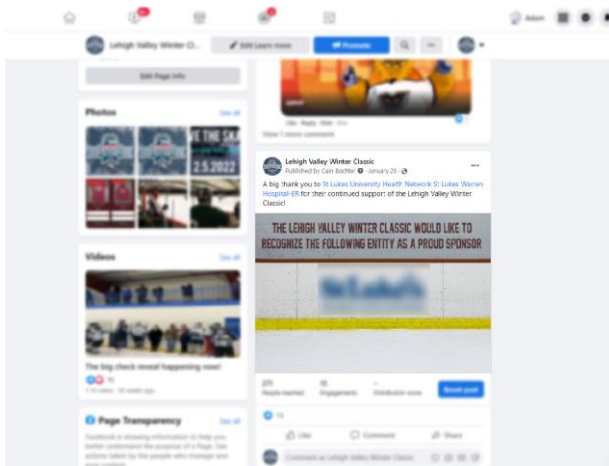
Adam

Lehigh Valley Winter Cl...

Edit Learn more

Promote

Edit Page Info

Photos

See all

VE THE SKA

2.5.2022

View 1 more comment

Lehigh Valley Winter Classic

Published by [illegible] · January 26 ·

A big thank you to St Lukes University Health Network St Lukes Warren Hospital-ER for their continued support of the Lehigh Valley Winter Classic!

THE LEHIGH VALLEY WINTER CLASSIC WOULD LIKE TO RECOGNIZE THE FOLLOWING ENTITY AS A PROUD SPONSOR

Videos

See all

The big check reveal happening now!

Page Transparency

See all

Facebook is showing information to help you better understand the purpose of a Page. See actions taken by the people who manage and post content.

People reached

Engagements

Distribution score

Boost post

Like

Comment

Share

Comment as Lehigh Valley Winter Classic